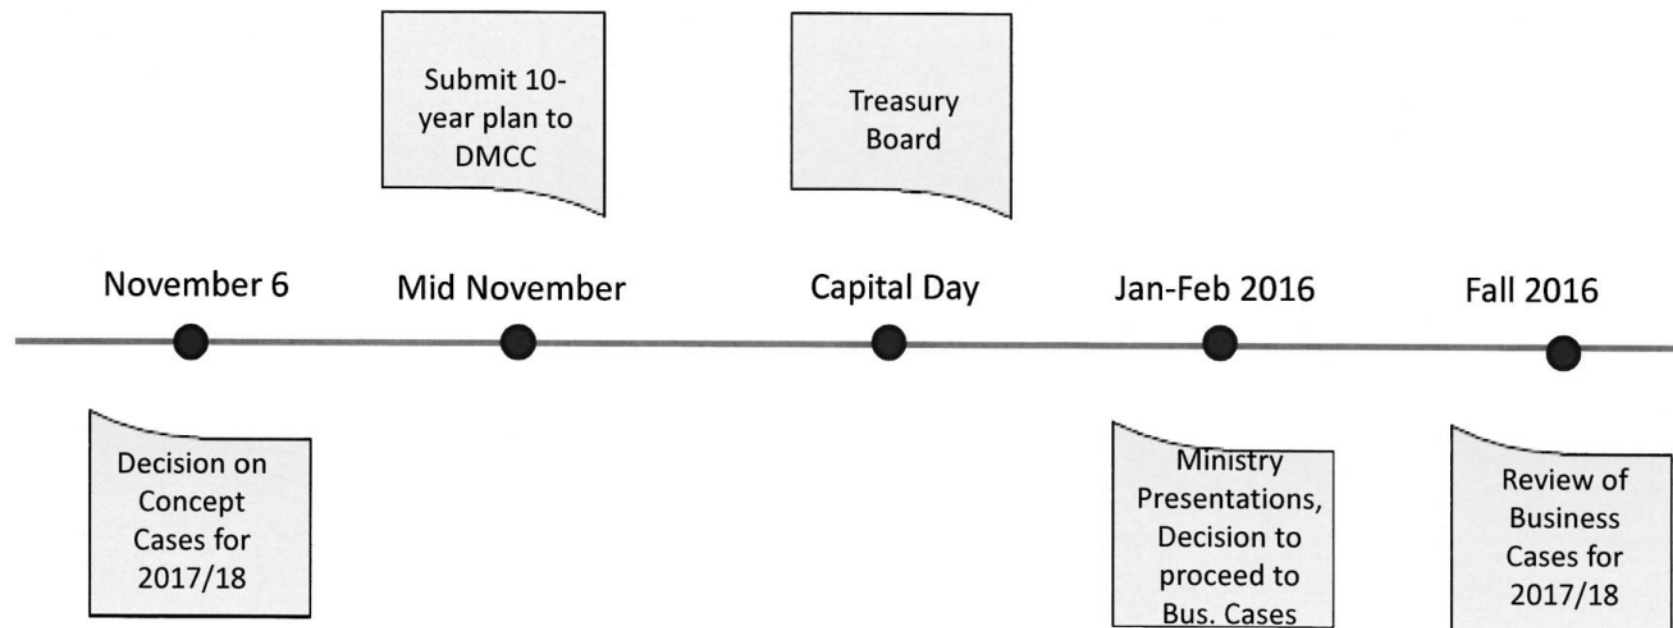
Submit 10-year plan to DMCC

Treasury Board

November 6

Mid November

Capital Day

Jan-Feb 2016

Fall 2016

Decision on Concept Cases for 2017/18

Ministry Presentations, Decision to proceed to Bus. Cases

Review of Business Cases for 2017/18